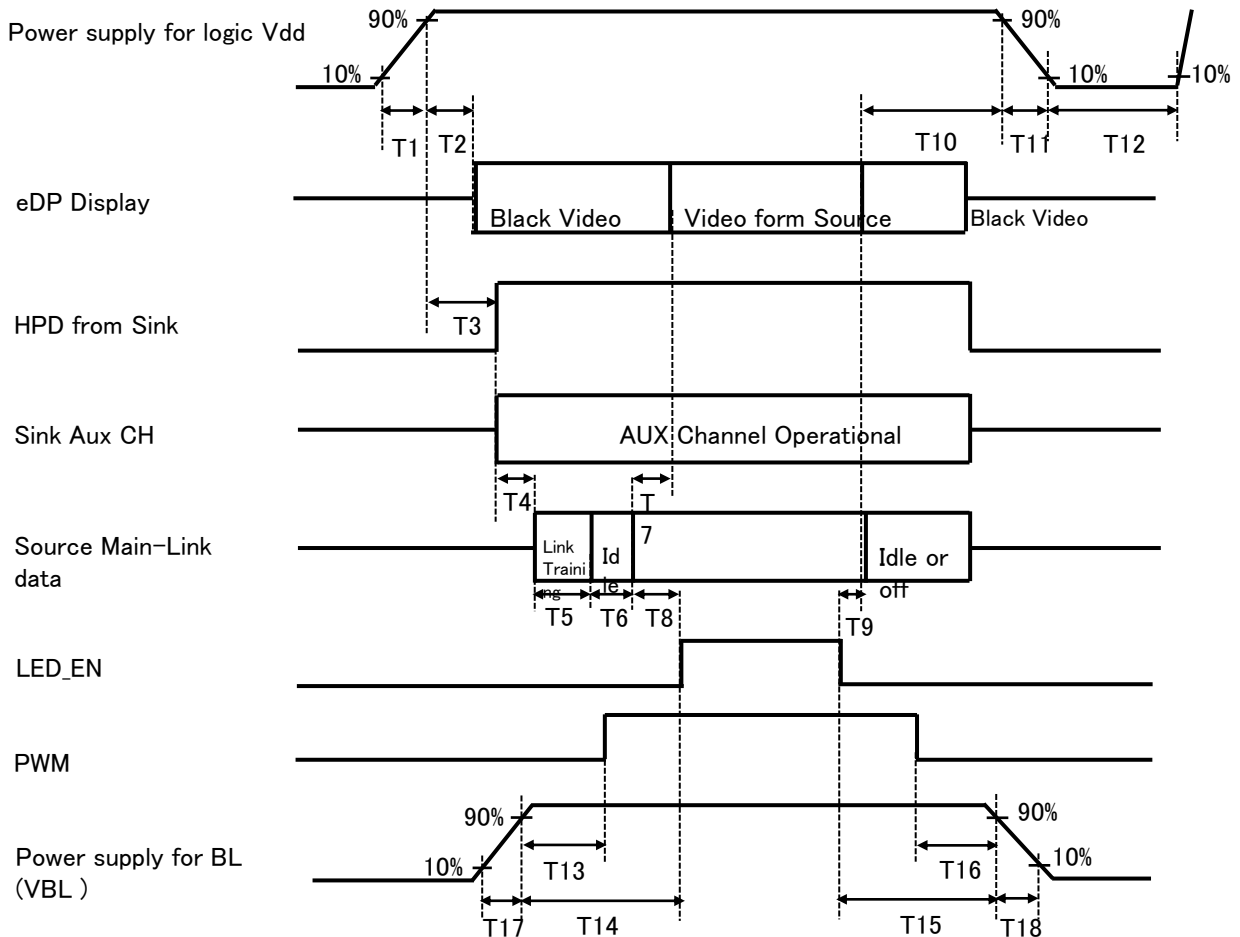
Power supply for logic Vdd
90%
90%
10%
10%
10%
T1
T2
T10
T11
T12
eDP Display
Black Video
Video form Source
Black Video
HPD from Sink
T3
Sink Aux CH
AUX Channel Operational
T4
T
7
Source Main-Link data
Link Training
Idle
Idle or off
T5
T6
T8
T9
LED_EN
PWM
Power supply for BL (VBL )
90%
90%
10%
10%
T13
T16
T17
T14
T15
T18